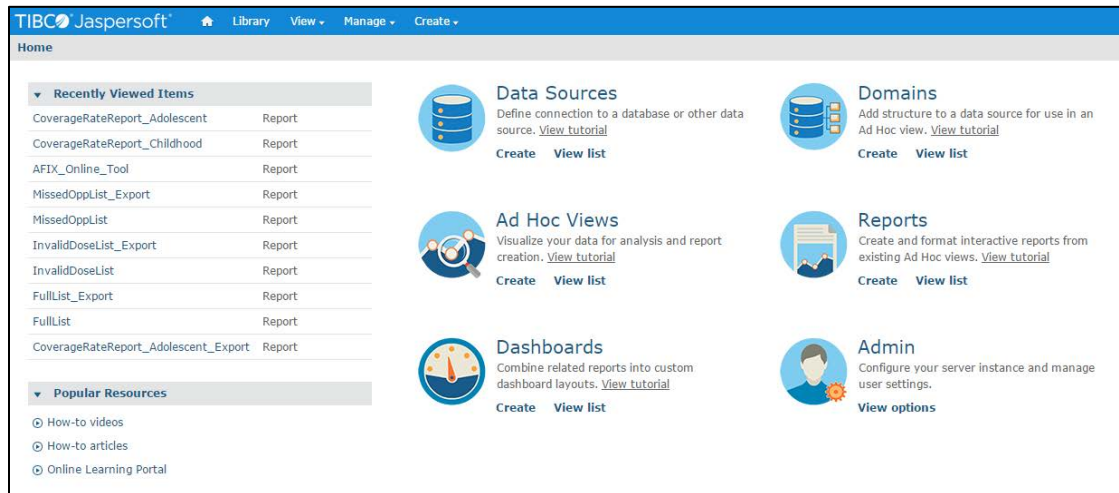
TIBCO Jaspersoft Library View Manage Create

Home

Recently Viewed Items

| | |
|---|---|
| CoverageRateReport_Adolescent | Report |
| CoverageRateReport_Childhood | Report |
| AFIX_Online_Tool | Report |
| MissedOppList_Export | Report |
| MissedOppList | Report |
| InvalidDoseList_Export | Report |
| InvalidDoseList | Report |
| FullList_Export | Report |
| FullList | Report |
| CoverageRateReport_Adolescent_Export | Report |

Popular Resources

How-to videos

How-to articles

Online Learning Portal

Data Sources
Define connection to a database or other data source. View tutorial
Create View list

Domains
Add structure to a data source for use in an Ad Hoc view. View tutorial
Create View list

Ad Hoc Views
Visualize your data for analysis and report creation. View tutorial
Create View list

Reports
Create and format interactive reports from existing Ad Hoc views. View tutorial
Create View list

Dashboards
Combine related reports into custom dashboard layouts. View tutorial
Create View list

Admin
Configure your server instance and manage user settings.
View options